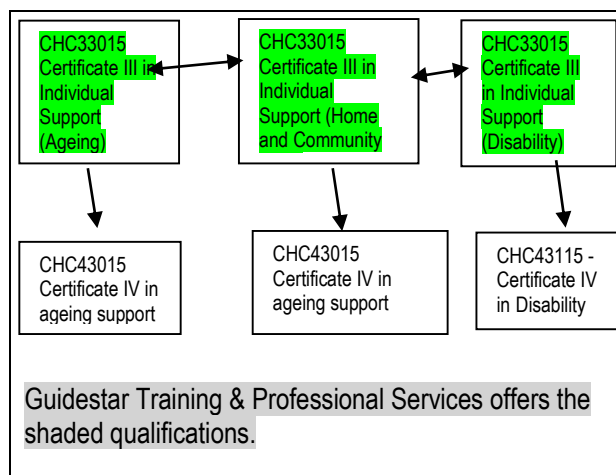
CHC33015 Certificate III in Individual Support (Ageing)

CHC33015 Certificate III in Individual Support (Home and Community

CHC33015 Certificate III in Individual Support (Disability)

CHC43015 Certificate IV in ageing support

CHC43015 Certificate IV in ageing support

CHC43115 - Certificate IV in Disability

Guidestar Training & Professional Services offers the shaded qualifications.